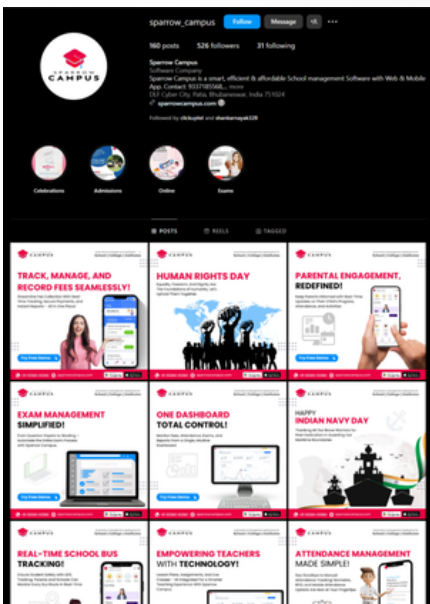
sparrow_campus Follow Message +A ···

160 posts 526 followers 31 following

Sparrow Campus
Software Company
Sparrow Campus is a smart, efficient & affordable School management Software with Web & Mobile App. Contact: 9337185568,... more
DLF Cyber City, Patia, Bhubaneswar, India 751024
sparrowcampus.com

Followed by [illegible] and shankarnayak328

SPARROW CAMPUS

Celebrations Admissions Online Exams

POSTS REELS TAGGED

TRACK, MANAGE, AND RECORD FEES SEAMLESSLY!

HUMAN RIGHTS DAY

PARENTAL ENGAGEMENT, REDEFINED!

EXAM MANAGEMENT SIMPLIFIED!

ONE DASHBOARD TOTAL CONTROL!

HAPPY INDIAN NAVY DAY

REAL-TIME SCHOOL BUS TRACKING!

EMPOWERING TEACHERS WITH TECHNOLOGY!

ATTENDANCE MANAGEMENT MADE SIMPLE!